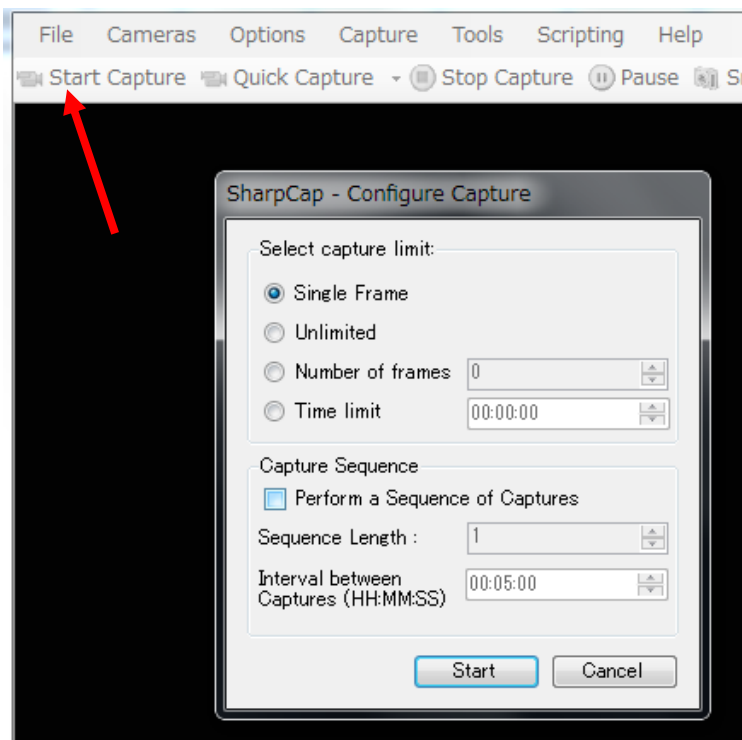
File Cameras Options Capture Tools Scripting Help

Start Capture Quick Capture Stop Capture Pause S

SharpCap - Configure Capture

Select capture limit:

Single Frame

Unlimited

Number of frames 0

Time limit 00:00:00

Capture Sequence

Perform a Sequence of Captures

Sequence Length : 1

Interval between Captures (HH:MM:SS) 00:05:00

Start Cancel